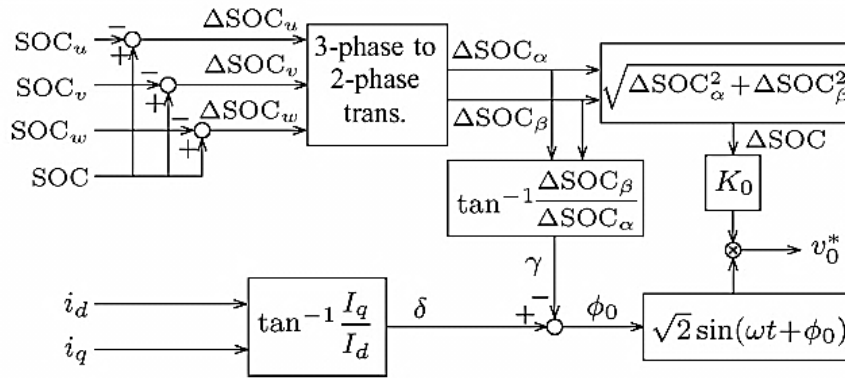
$\mathrm{SOC}_u$
$-$
$+$
$\Delta\mathrm{SOC}_u$
$\mathrm{SOC}_v$
$-$
$+$
$\Delta\mathrm{SOC}_v$
$\mathrm{SOC}_w$
$-$
$+$
$\Delta\mathrm{SOC}_w$
$\mathrm{SOC}$

3-phase to 2-phase trans.

$\Delta\mathrm{SOC}_\alpha$
$\Delta\mathrm{SOC}_\beta$

$\sqrt{\Delta\mathrm{SOC}_\alpha^2+\Delta\mathrm{SOC}_\beta^2}$

$\Delta\mathrm{SOC}$

$K_0$

$\tan^{-1}\frac{\Delta\mathrm{SOC}_\beta}{\Delta\mathrm{SOC}_\alpha}$

$\gamma$
$-$
$+$

$v_0^*$

$i_d$
$i_q$

$\tan^{-1}\frac{I_q}{I_d}$

$\delta$

$\phi_0$

$\sqrt{2}\sin(\omega t+\phi_0)$